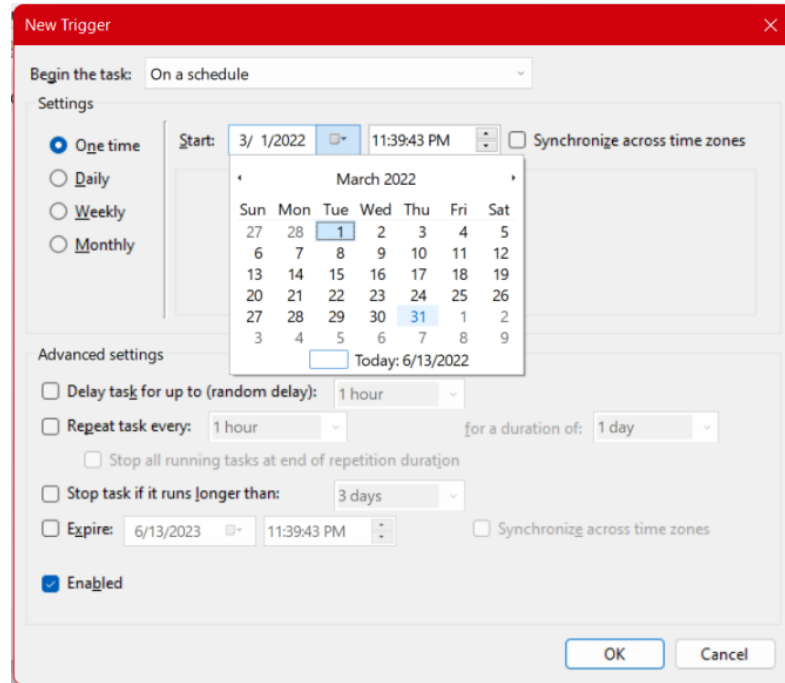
New Trigger

Begin the task: On a schedule

Settings

One time
Daily
Weekly
Monthly

Start: 3/ 1/2022 11:39:43 PM Synchronize across time zones

March 2022

| Sun | Mon | Tue | Wed | Thu | Fri | Sat |
|---|---|---|---|---|---|---|
| 27 | 28 | 1 | 2 | 3 | 4 | 5 |
| 6 | 7 | 8 | 9 | 10 | 11 | 12 |
| 13 | 14 | 15 | 16 | 17 | 18 | 19 |
| 20 | 21 | 22 | 23 | 24 | 25 | 26 |
| 27 | 28 | 29 | 30 | 31 | 1 | 2 |
| 3 | 4 | 5 | 6 | 7 | 8 | 9 |

Today: 6/13/2022

Advanced settings

Delay task for up to (random delay): 1 hour

Repeat task every: 1 hour for a duration of: 1 day

Stop all running tasks at end of repetition duration

Stop task if it runs longer than: 3 days

Expire: 6/13/2023 11:39:43 PM Synchronize across time zones

Enabled

OK Cancel